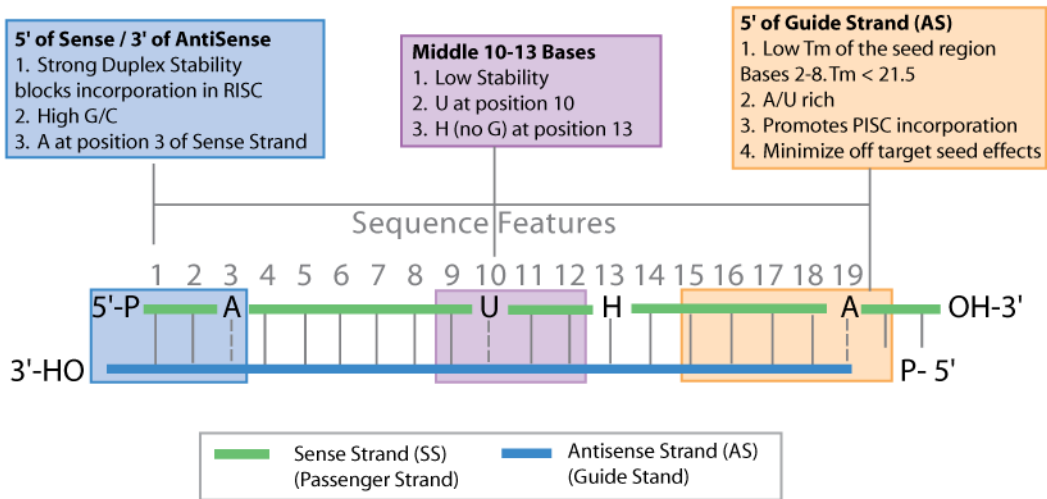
5' of Sense / 3' of AntiSense
1. Strong Duplex Stability blocks incorporation in RISC
2. High G/C
3. A at position 3 of Sense Strand

Middle 10-13 Bases
1. Low Stability
2. U at position 10
3. H (no G) at position 13

5' of Guide Strand (AS)
1. Low Tm of the seed region Bases 2-8. Tm < 21.5
2. A/U rich
3. Promotes PISC incorporation
4. Minimize off target seed effects

Sequence Features

1 2 3 4 5 6 7 8 9 10 11 12 13 14 15 16 17 18 19

5'-P A U H A OH-3'

3'-HO P- 5'

Sense Strand (SS) (Passenger Strand)
Antisense Strand (AS) (Guide Stand)